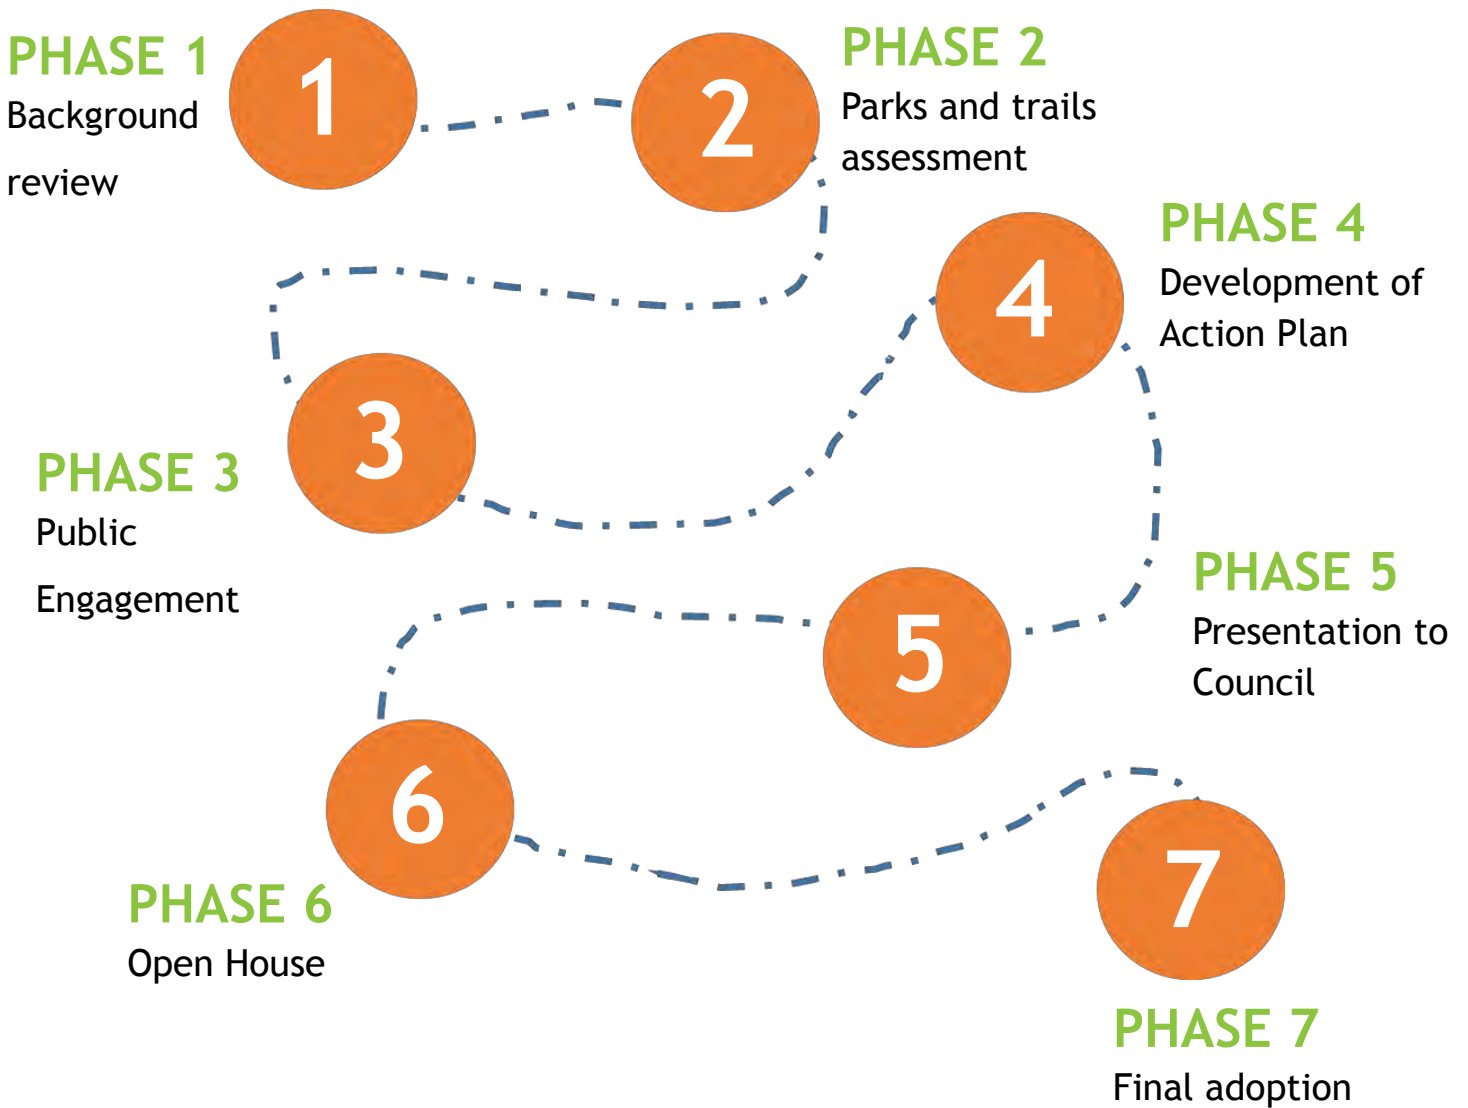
PHASE 1
Background review

1

2

PHASE 2
Parks and trails assessment

PHASE 4
Development of Action Plan

4

3

PHASE 3
Public Engagement

PHASE 5
Presentation to Council

5

6

PHASE 6
Open House

7

PHASE 7
Final adoption